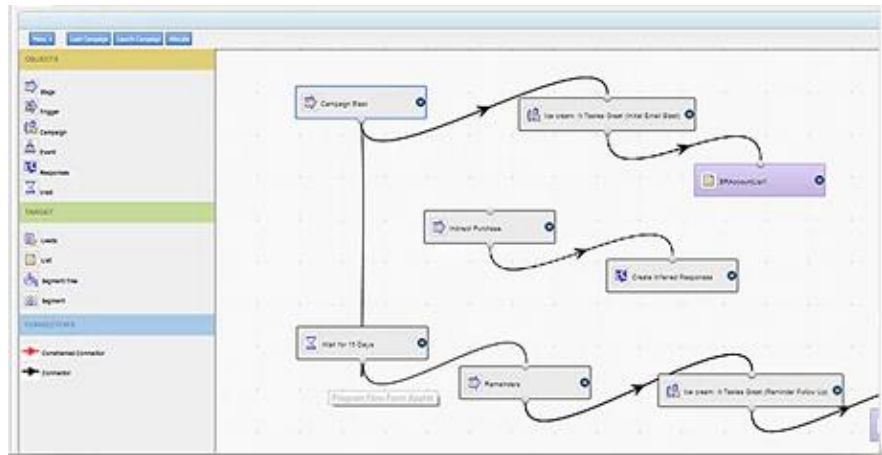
Menu | Edit Campaign | Launch Campaign | Minimize

OBJECTS

Stage
Trigger
Campaign
Event
Responses
Wait

TARGET

Leads
List
Segment Tree
Segment

CONNECTORS

Conditional Connector
Connector

Campaign Blast

Ice cream: It Tastes Great (Initial Email Blast)

BRAccountList

Inferred Purchase

Create Inferred Responses

Wait for 15 Days

Reminders

Ice cream: It Tastes Great (Reminder Follow Up)

Diagram Flow Form Applet